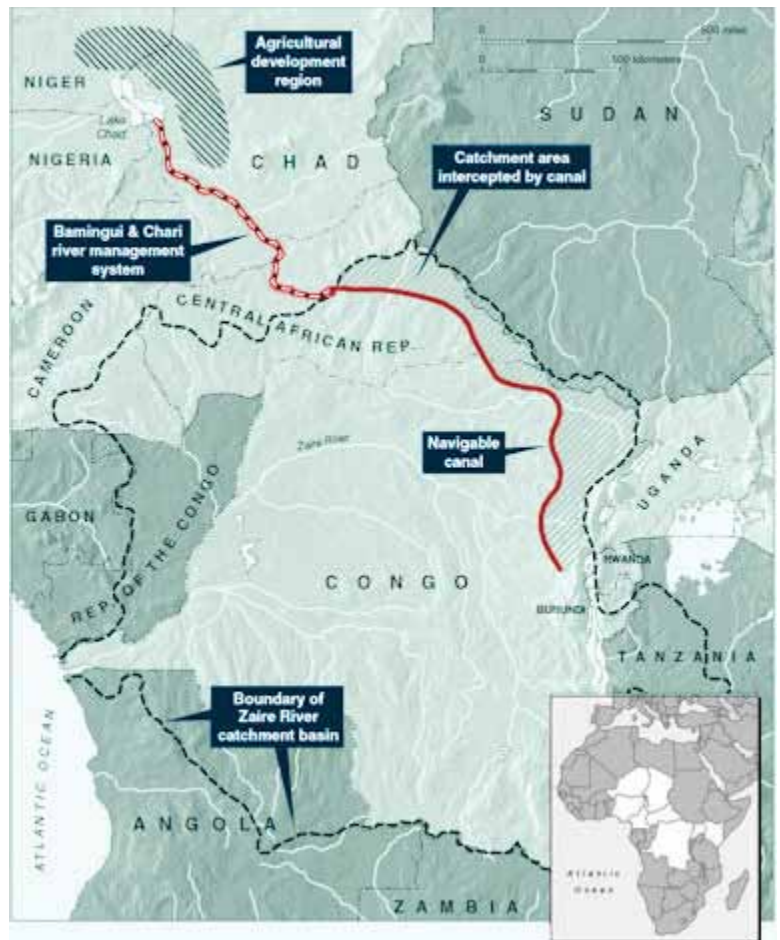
Agricultural development region

0 500 miles
0 500 kilometers

NIGER

Lake Chad

SUDAN

NIGERIA

CHAD

Catchment area intercepted by canal

Bamingui & Chari river management system

CENTRAL AFRICAN REP.

CAMEROON

Zaire River

Navigable canal

UGANDA

GABON

REP. OF THE CONGO

CONGO

RWANDA

BURUNDI

TANZANIA

Boundary of Zaire River catchment basin

ATLANTIC OCEAN

ANGOLA

ZAMBIA

Atlantic Ocean